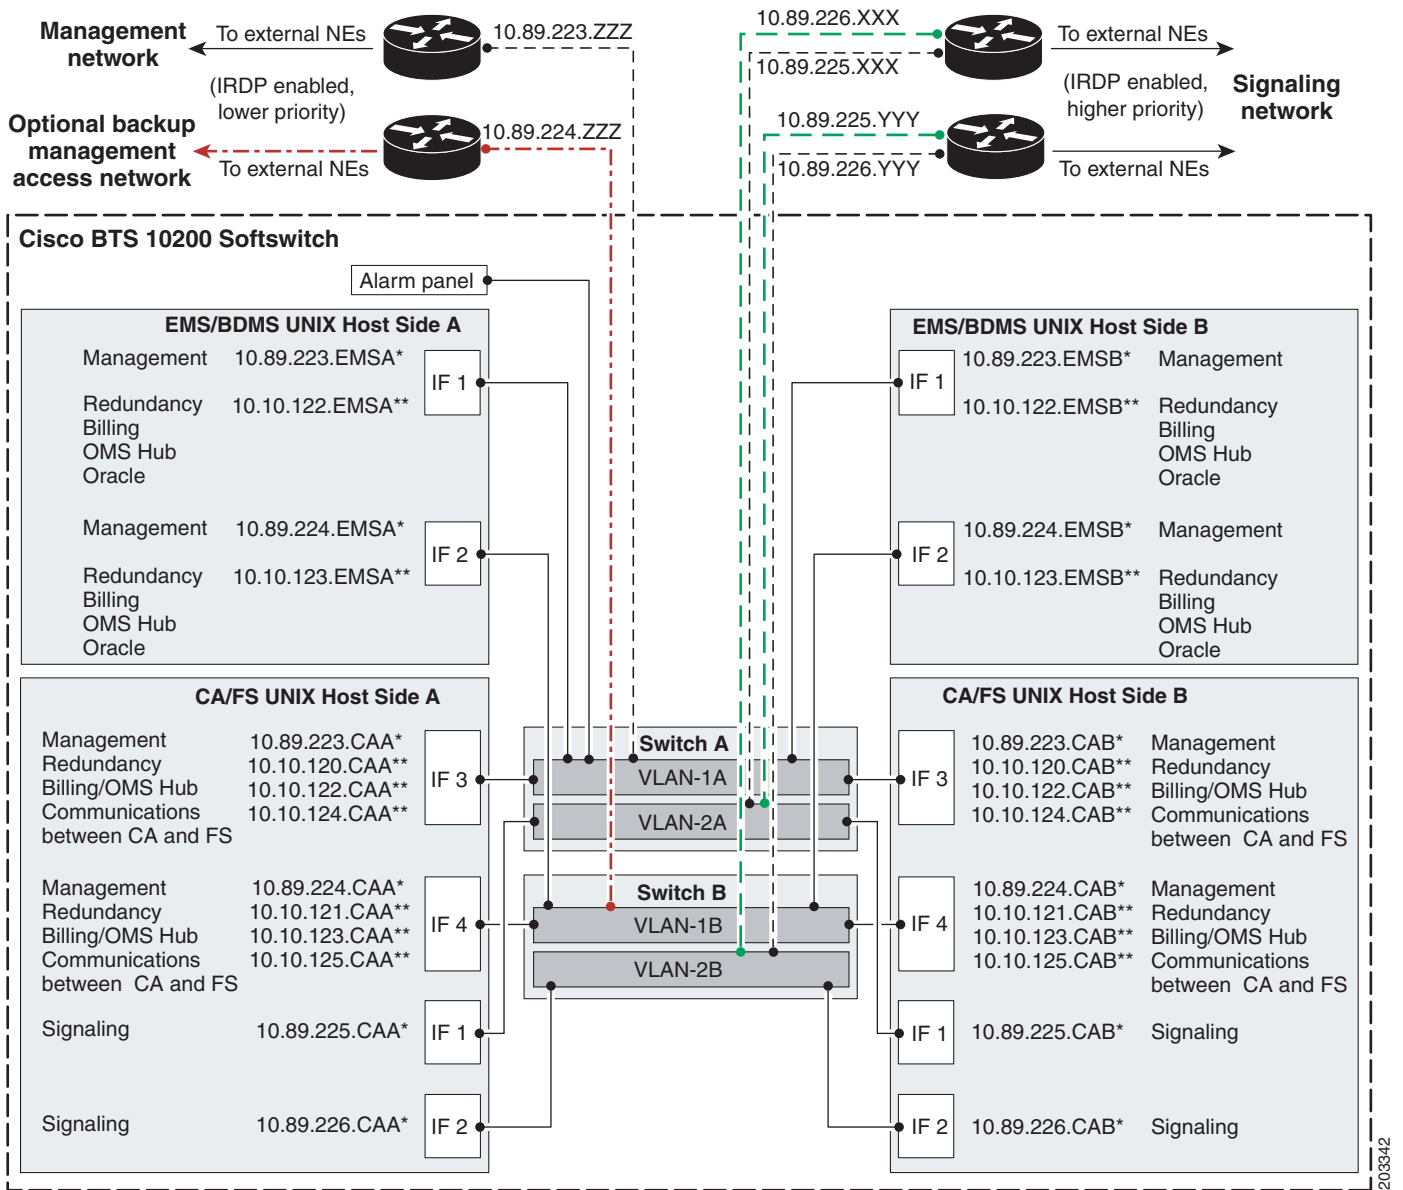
Management network

To external NEs

10.89.223.ZZZ

(IRDP enabled, lower priority)

Optional backup management access network

10.89.224.ZZZ

To external NEs

10.89.226.XXX

10.89.225.XXX

To external NEs

(IRDP enabled, higher priority)

Signaling network

10.89.225.YYY

10.89.226.YYY

To external NEs

Cisco BTS 10200 Softswitch

Alarm panel

EMS/BDMS UNIX Host Side A

Management 10.89.223.EMSA*

Redundancy Billing OMS Hub Oracle 10.10.122.EMSA**

IF 1

Management 10.89.224.EMSA*

Redundancy Billing OMS Hub Oracle 10.10.123.EMSA**

IF 2

EMS/BDMS UNIX Host Side B

IF 1

10.89.223.EMSB* Management

10.10.122.EMSB** Redundancy Billing OMS Hub Oracle

IF 2

10.89.224.EMSB* Management

10.10.123.EMSB** Redundancy Billing OMS Hub Oracle

CA/FS UNIX Host Side A

Management 10.89.223.CAA*
Redundancy 10.10.120.CAA**
Billing/OMS Hub 10.10.122.CAA**
Communications between CA and FS 10.10.124.CAA**

IF 3

Management 10.89.224.CAA*
Redundancy 10.10.121.CAA**
Billing/OMS Hub 10.10.123.CAA**
Communications between CA and FS 10.10.125.CAA**

IF 4

Signaling 10.89.225.CAA*

IF 1

Signaling 10.89.226.CAA*

IF 2

Switch A

VLAN-1A

VLAN-2A

Switch B

VLAN-1B

VLAN-2B

CA/FS UNIX Host Side B

IF 3

10.89.223.CAB* Management
10.10.120.CAB** Redundancy
10.10.122.CAB** Billing/OMS Hub
10.10.124.CAB** Communications between CA and FS

IF 4

10.89.224.CAB* Management
10.10.121.CAB** Redundancy
10.10.123.CAB** Billing/OMS Hub
10.10.125.CAB** Communications between CA and FS

IF 1

10.89.225.CAB* Signaling

IF 2

10.89.226.CAB* Signaling

203342